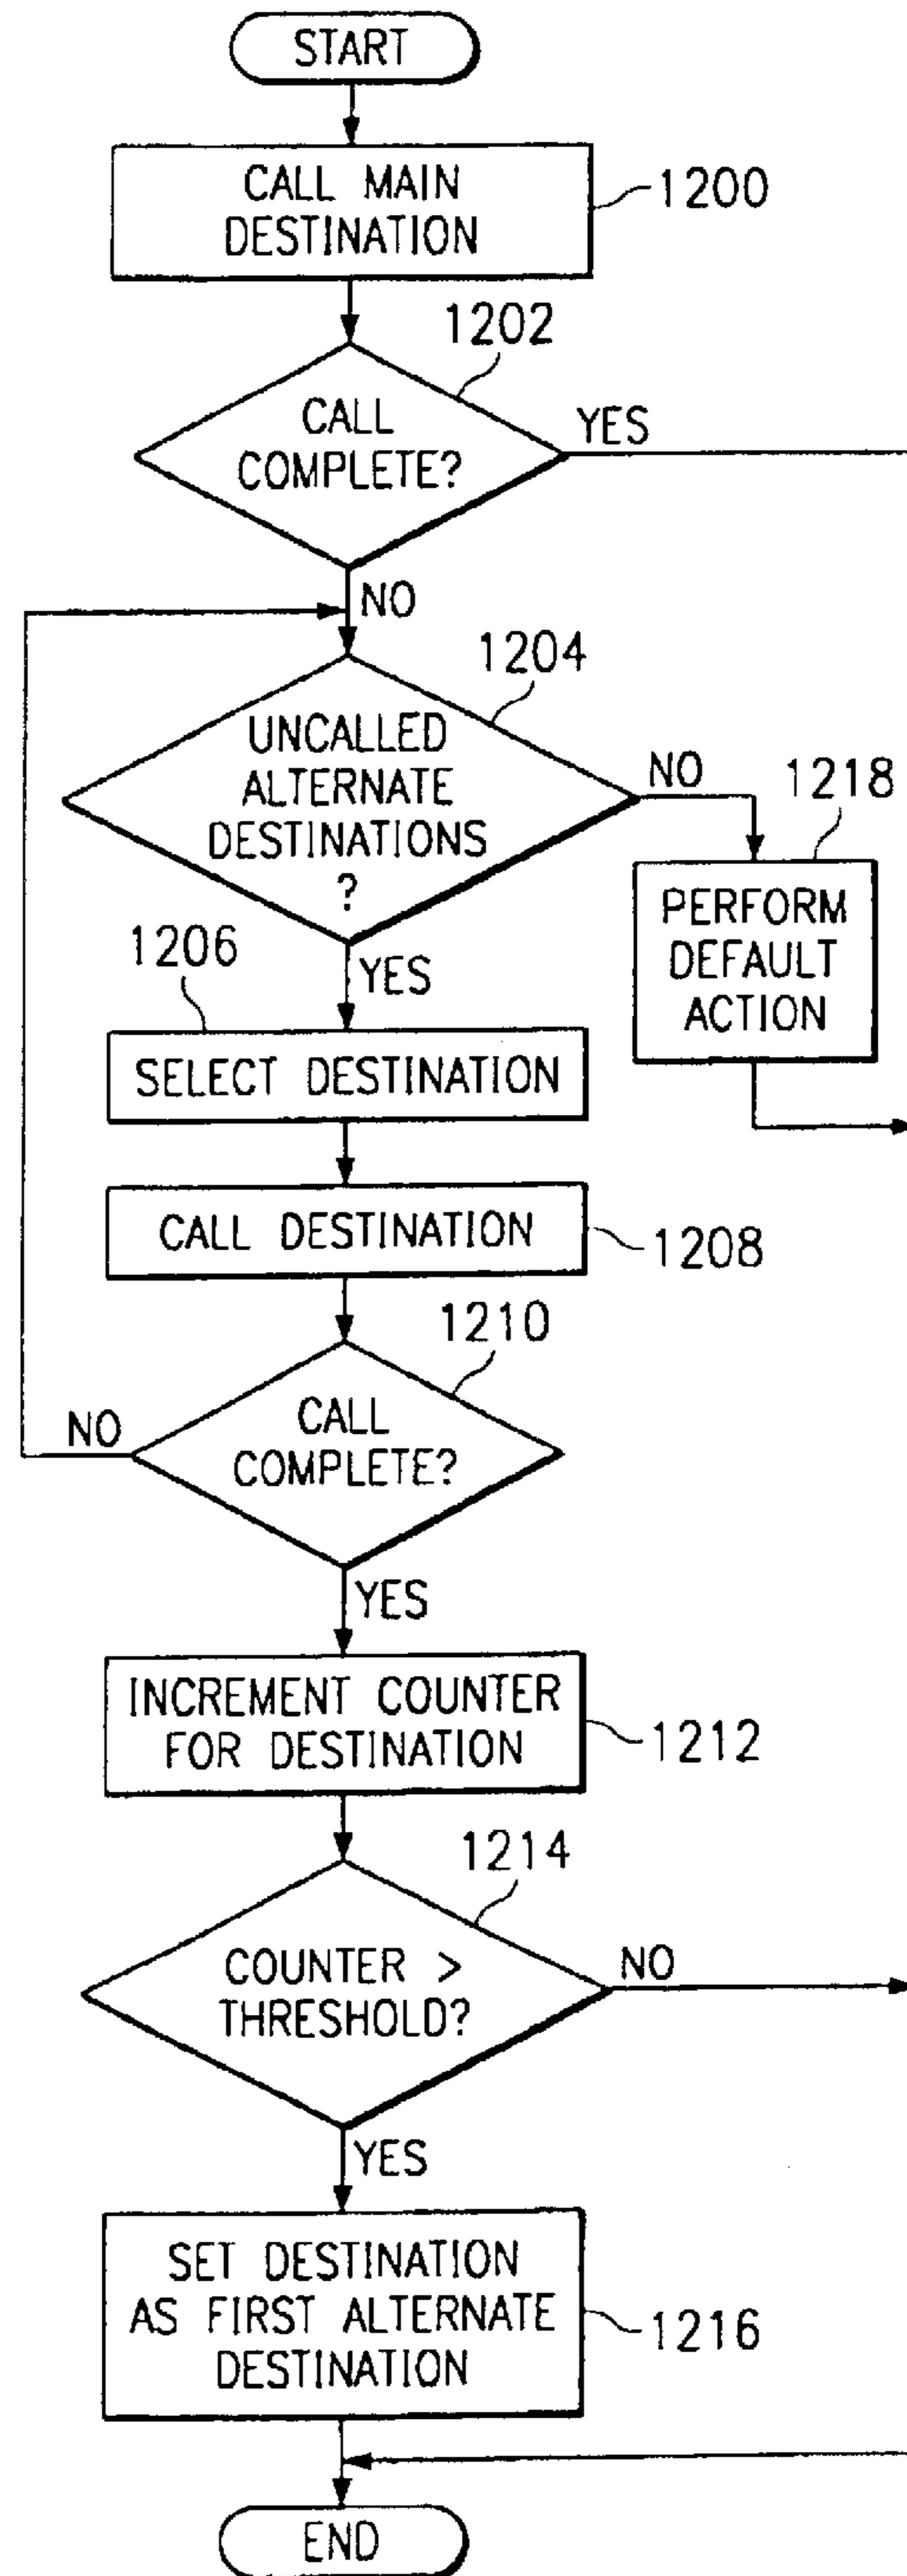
START

CALL MAIN DESTINATION

1200

1202

CALL COMPLETE?

YES

NO

1204

UNCALLED ALTERNATE DESTINATIONS ?

NO

1218

PERFORM DEFAULT ACTION

1206

YES

SELECT DESTINATION

CALL DESTINATION

1208

1210

NO

CALL COMPLETE?

YES

INCREMENT COUNTER FOR DESTINATION

1212

1214

COUNTER > THRESHOLD?

NO

YES

SET DESTINATION AS FIRST ALTERNATE DESTINATION

1216

END